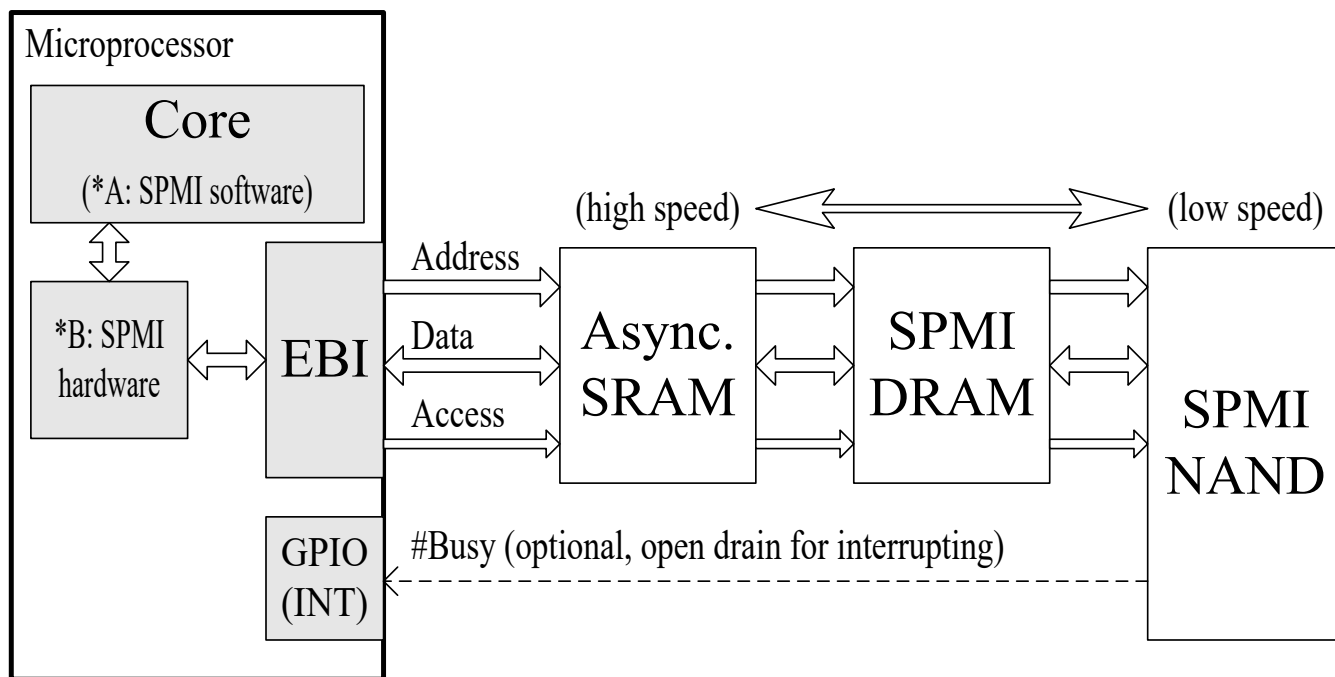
Microprocessor

Core

(*A: SPMI software)

*B: SPMI hardware

EBI

GPIO (INT)

(high speed)

(low speed)

Address

Data

Access

Async. SRAM

SPMI DRAM

SPMI NAND

#Busy (optional, open drain for interrupting)